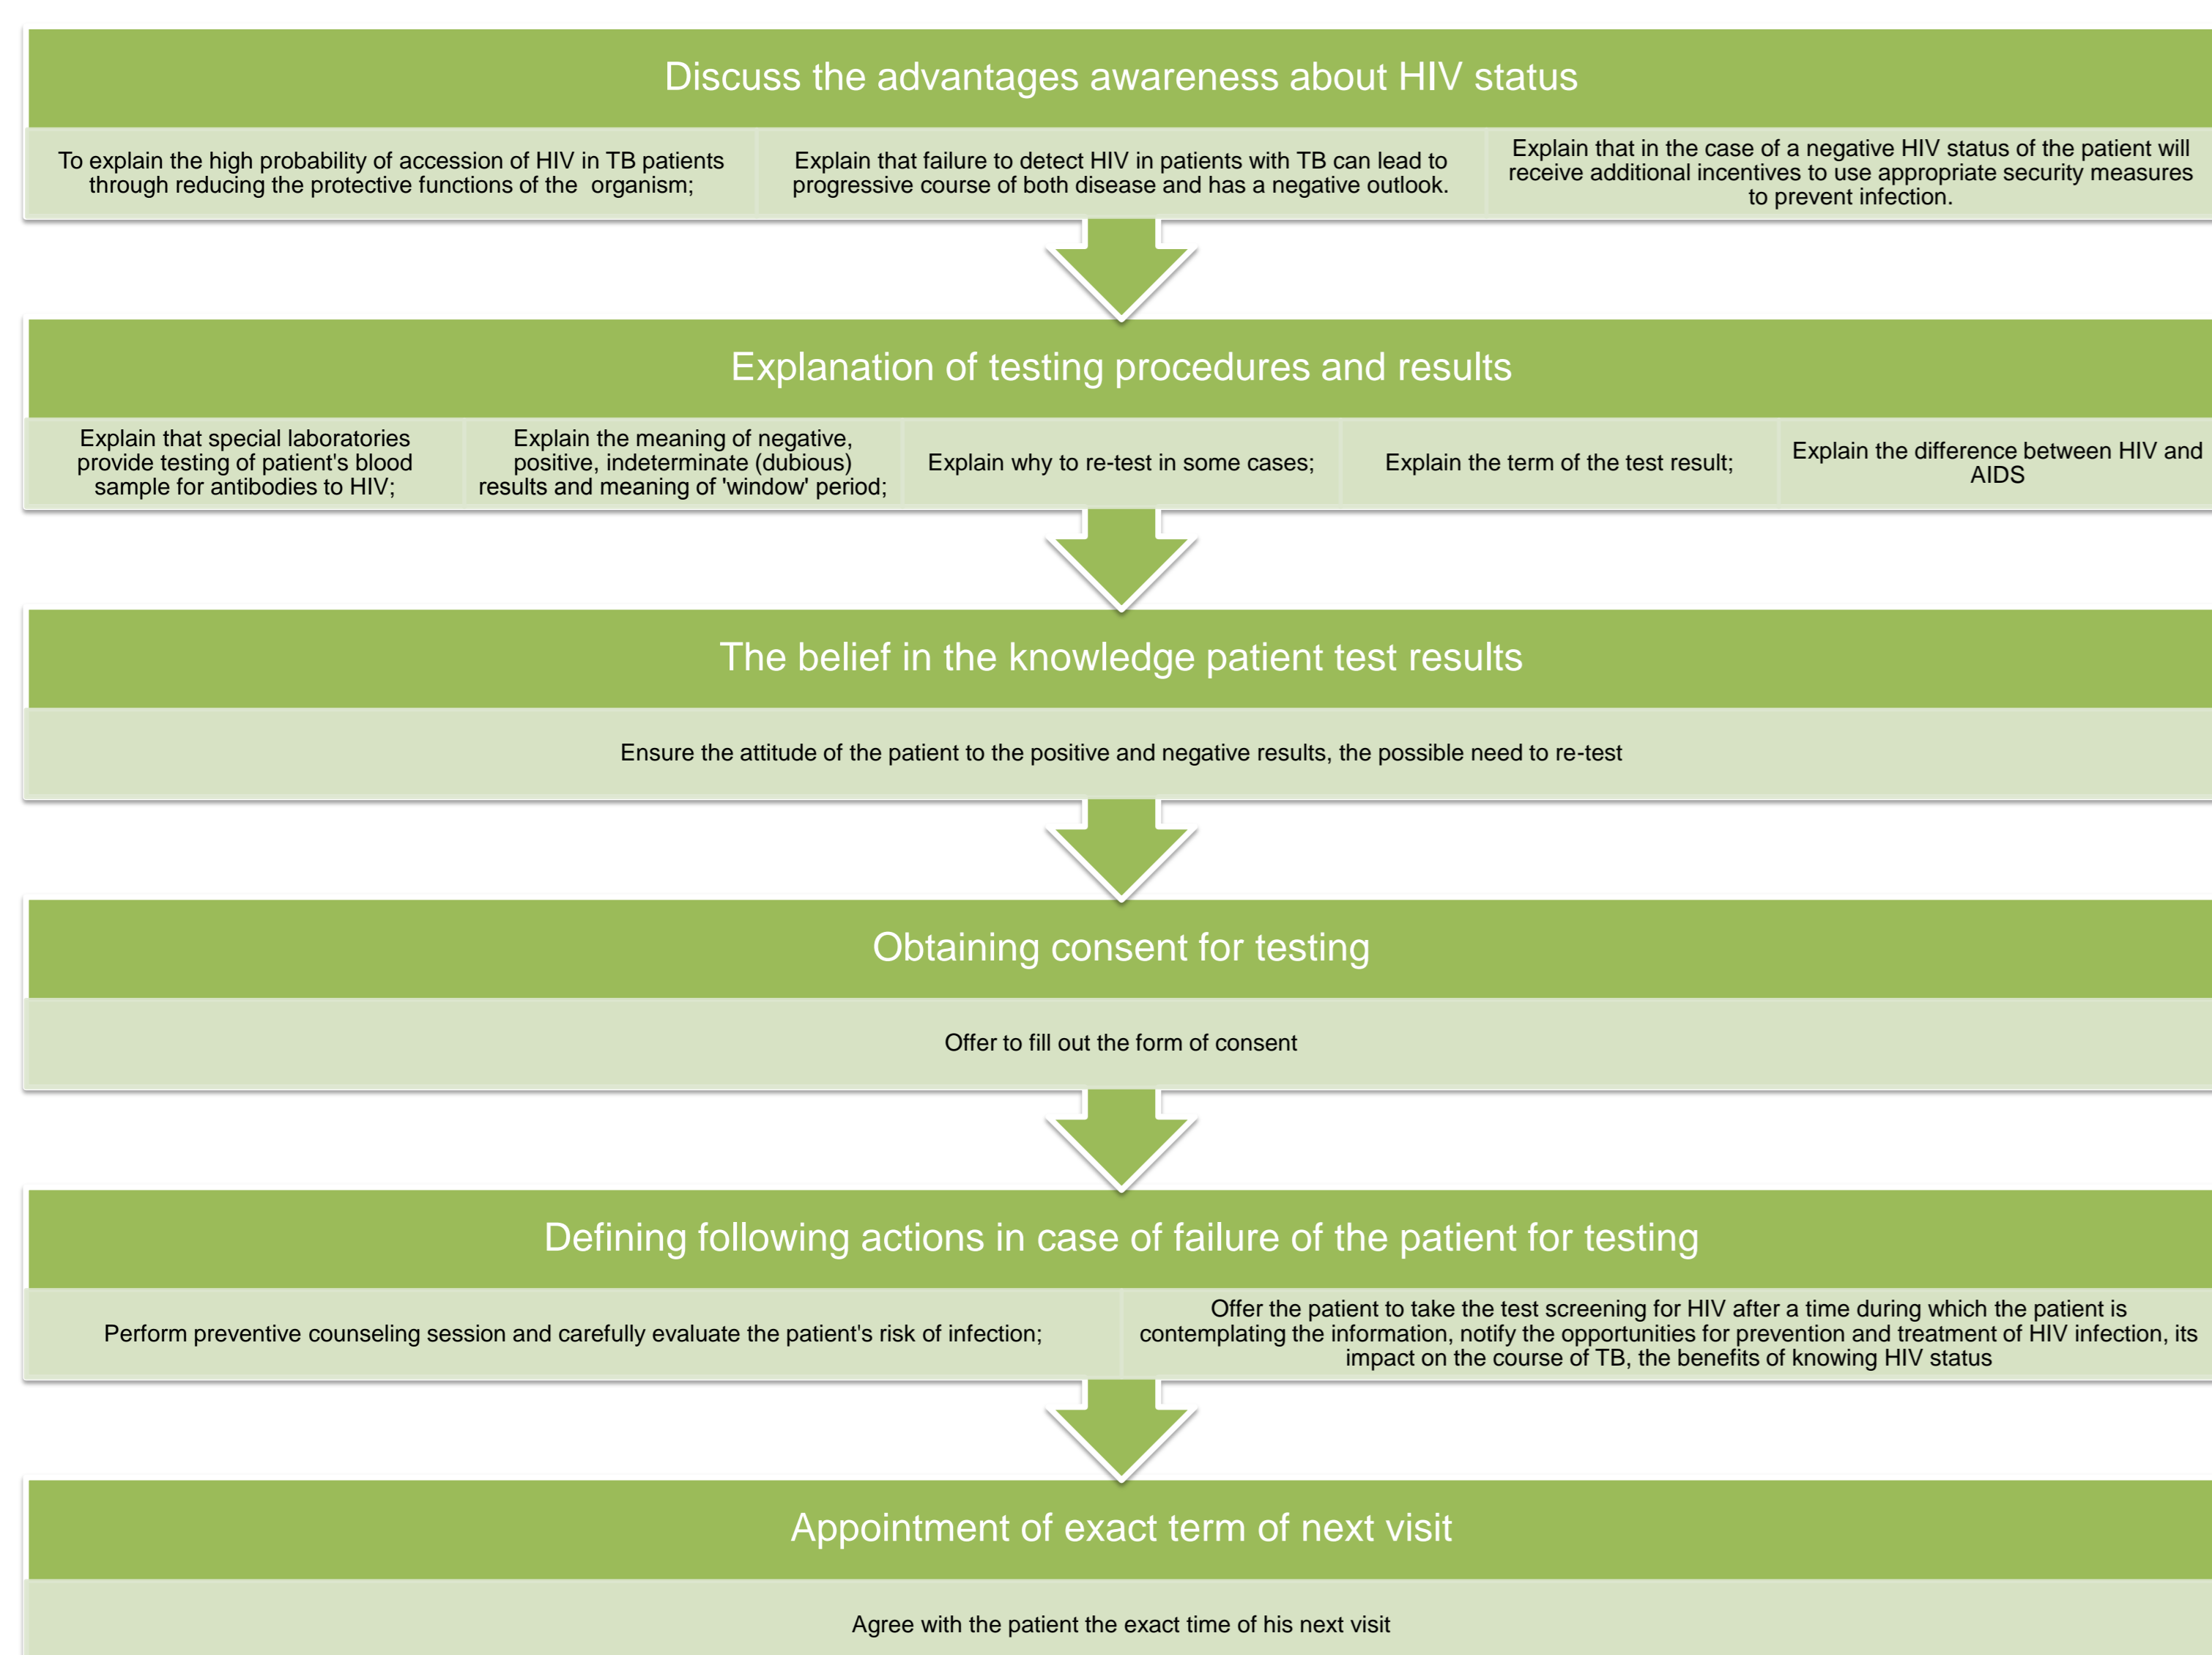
Discuss the advantages awareness about HIV status

To explain the high probability of accession of HIV in TB patients through reducing the protective functions of the organism;

Explain that failure to detect HIV in patients with TB can lead to progressive course of both disease and has a negative outlook.

Explain that in the case of a negative HIV status of the patient will receive additional incentives to use appropriate security measures to prevent infection.

Explanation of testing procedures and results

Explain that special laboratories provide testing of patient's blood sample for antibodies to HIV;

Explain the meaning of negative, positive, indeterminate (dubious) results and meaning of 'window' period;

Explain why to re-test in some cases;

Explain the term of the test result;

Explain the difference between HIV and AIDS

The belief in the knowledge patient test results

Ensure the attitude of the patient to the positive and negative results, the possible need to re-test

Obtaining consent for testing

Offer to fill out the form of consent

Defining following actions in case of failure of the patient for testing

Perform preventive counseling session and carefully evaluate the patient's risk of infection;

Offer the patient to take the test screening for HIV after a time during which the patient is contemplating the information, notify the opportunities for prevention and treatment of HIV infection, its impact on the course of TB, the benefits of knowing HIV status

Appointment of exact term of next visit

Agree with the patient the exact time of his next visit